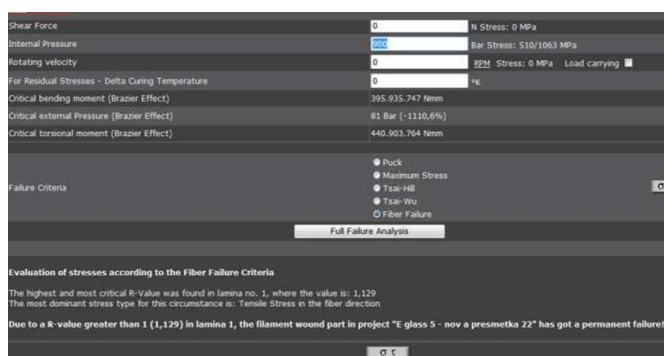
Shear Force | 0 | N Stress: 0 MPa

Internal Pressure | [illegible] | Bar Stress: 510/1063 MPa

Rotating velocity | 0 | RPM Stress: 0 MPa Load carrying

For Residual Stresses - Delta Curing Temperature | 0 | °K

Critical bending moment (Brazier Effect) | 395.935.747 Nmm

Critical external Pressure (Brazier Effect) | 81 Bar (-1110,6%)

Critical torsional moment (Brazier Effect) | 440.903.764 Nmm

Failure Criteria

Puck
Maximum Stress
Tsai-Hill
Tsai-Wu
Fiber Failure

σ

Full Failure Analysis

Evaluation of stresses according to the Fiber Failure Criteria

The highest and most critical R-Value was found in lamina no. 1, where the value is: 1,129
The most dominant stress type for this circumstance is: Tensile Stress in the fiber direction

Due to a R-value greater than 1 (1,129) in lamina 1, the filament wound part in project "E glass 5 - nov a presmetka 22" has got a permanent failure!

σ τ